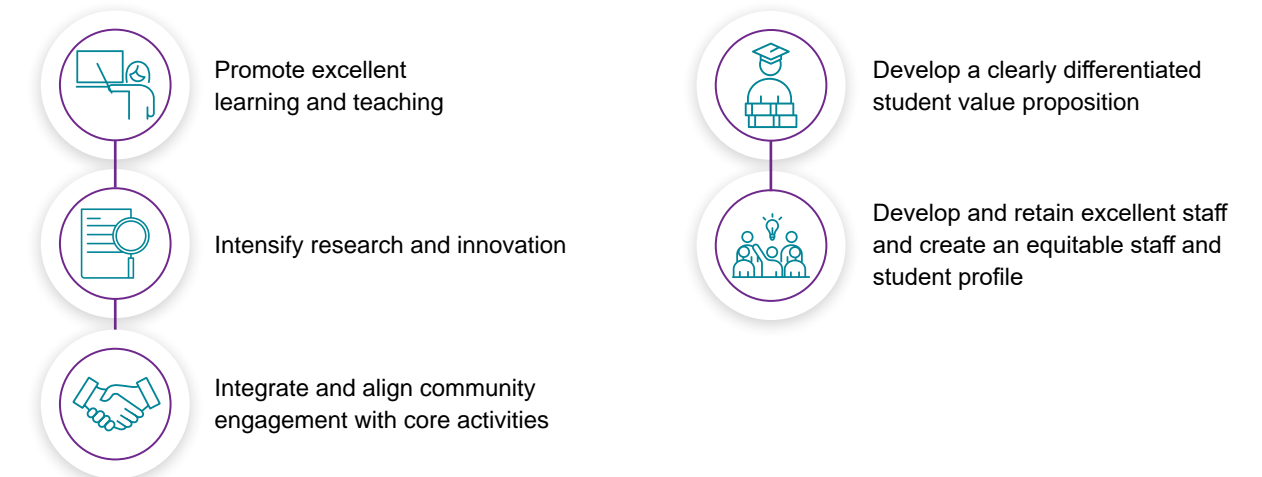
Promote excellent learning and teaching

Intensify research and innovation

Integrate and align community engagement with core activities

Develop a clearly differentiated student value proposition

Develop and retain excellent staff and create an equitable staff and student profile